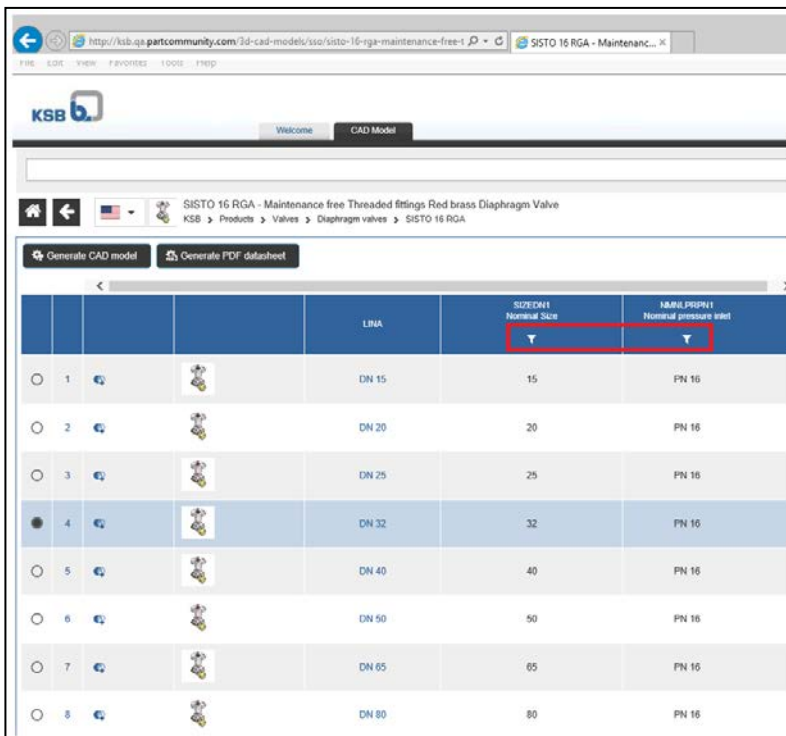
http://ksb.qa.partcommunity.com/3d-cad-models/sso/sisto-16-rga-maintenance-free-t
SISTO 16 RGA - Maintenanc...

File Edit View Favorites Tools Help

KSB

Welcome
CAD Model

SISTO 16 RGA - Maintenance free Threaded fittings Red brass Diaphragm Valve
KSB > Products > Valves > Diaphragm valves > SISTO 16 RGA

Generate CAD model
Generate PDF datasheet

| | | | | LINA | SIZEDN1 Nominal Size | NMNLPRPN1 Nominal pressure inlet |
|---|---|---|---|---|---|---|
| ○ | 1 | | | DN 15 | 15 | PN 16 |
| ○ | 2 | | | DN 20 | 20 | PN 16 |
| ○ | 3 | | | DN 25 | 25 | PN 16 |
| ● | 4 | | | DN 32 | 32 | PN 16 |
| ○ | 5 | | | DN 40 | 40 | PN 16 |
| ○ | 6 | | | DN 50 | 50 | PN 16 |
| ○ | 7 | | | DN 65 | 65 | PN 16 |
| ○ | 8 | | | DN 80 | 80 | PN 16 |